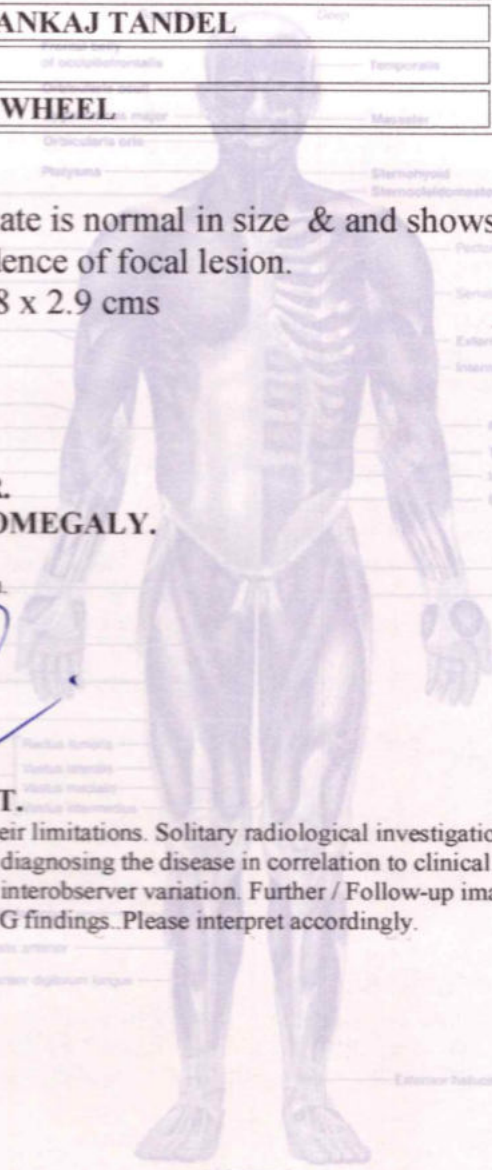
ANKAJ TANDEL

WHEEL

ate is normal in size & and shows
lence of focal lesion.
8 x 2.9 cms

OMEGALY.

T.
eir limitations. Solitary radiological investigatio
diagnosing the disease in correlation to clinical
interobserver variation. Further / Follow-up ima
G findings. Please interpret accordingly.

Deep
Frontal belly of occipitofrontalis
Temporalis
Orbicularis oculi
Zygomaticus major
Masseter
Orbicularis oris
Platysma
Sternohyoid
Sternocleidomastoid
Rectus femoris
Vastus lateralis
Vastus medialis
Vastus intermedius
Tibialis anterior
Extensor digitorum longus
Extensor hallucis